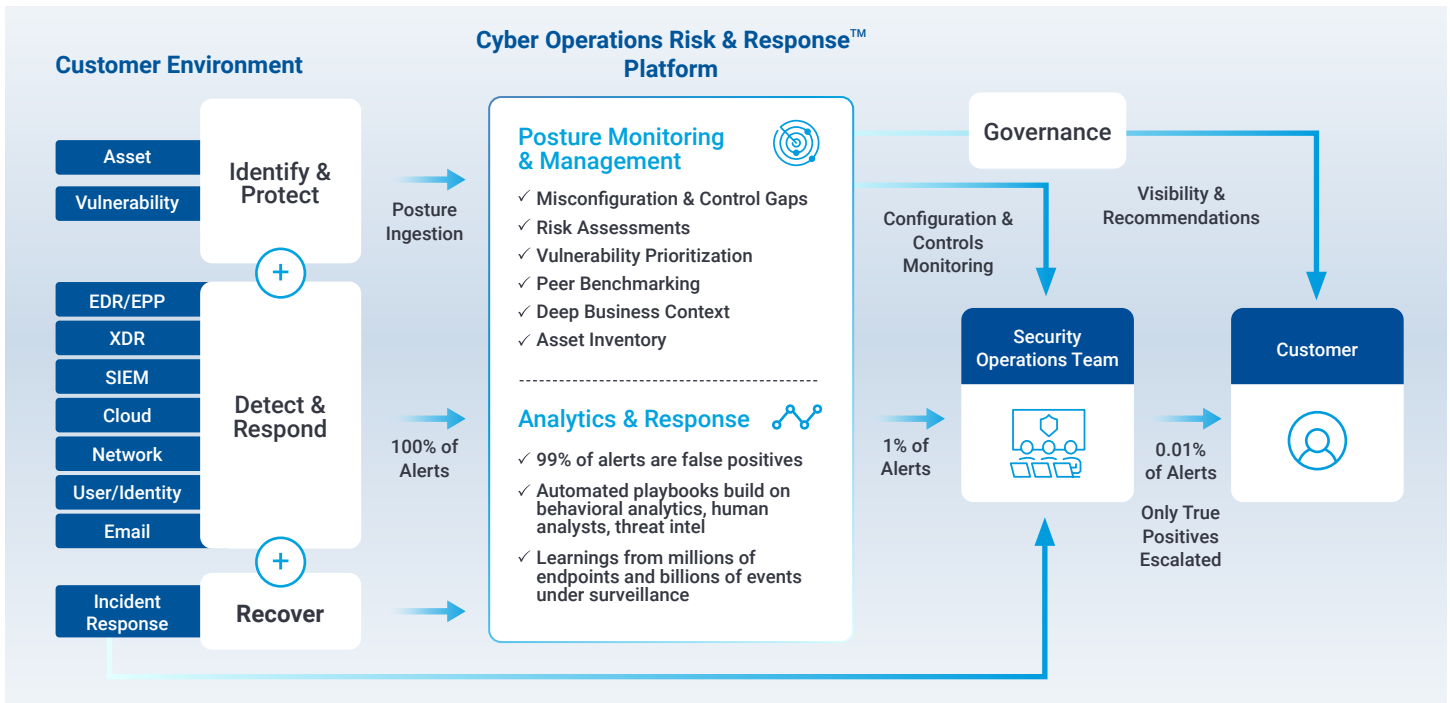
Customer Environment

Asset
Vulnerability
Identify & Protect

EDR/EPP
XDR
SIEM
Cloud
Network
User/Identity
Email
Detect & Respond

Incident Response
Recover

Posture Ingestion

100% of Alerts

Cyber Operations Risk & Response™ Platform

Posture Monitoring & Management
✓ Misconfiguration & Control Gaps
✓ Risk Assessments
✓ Vulnerability Prioritization
✓ Peer Benchmarking
✓ Deep Business Context
✓ Asset Inventory

Analytics & Response
✓ 99% of alerts are false positives
✓ Automated playbooks build on behavioral analytics, human analysts, threat intel
✓ Learnings from millions of endpoints and billions of events under surveillance

Governance

Configuration & Controls Monitoring

Visibility & Recommendations

1% of Alerts

Security Operations Team

0.01% of Alerts

Only True Positives Escalated

Customer